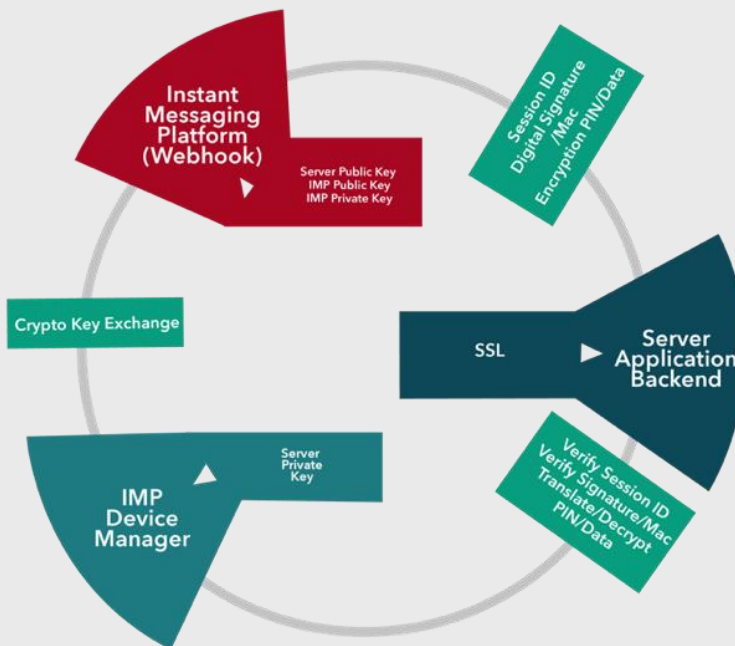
Instant Messaging Platform (Webhook)

Server Public Key
IMP Public Key
IMP Private Key

Session ID
Digital Signature /Mac
Encryption PIN/Data

Crypto Key Exchange

SSL

Server Application Backend

Server Private Key

IMP Device Manager

Verify Session ID
Verify Signature/Mac
Translate/Decrypt PIN/Data